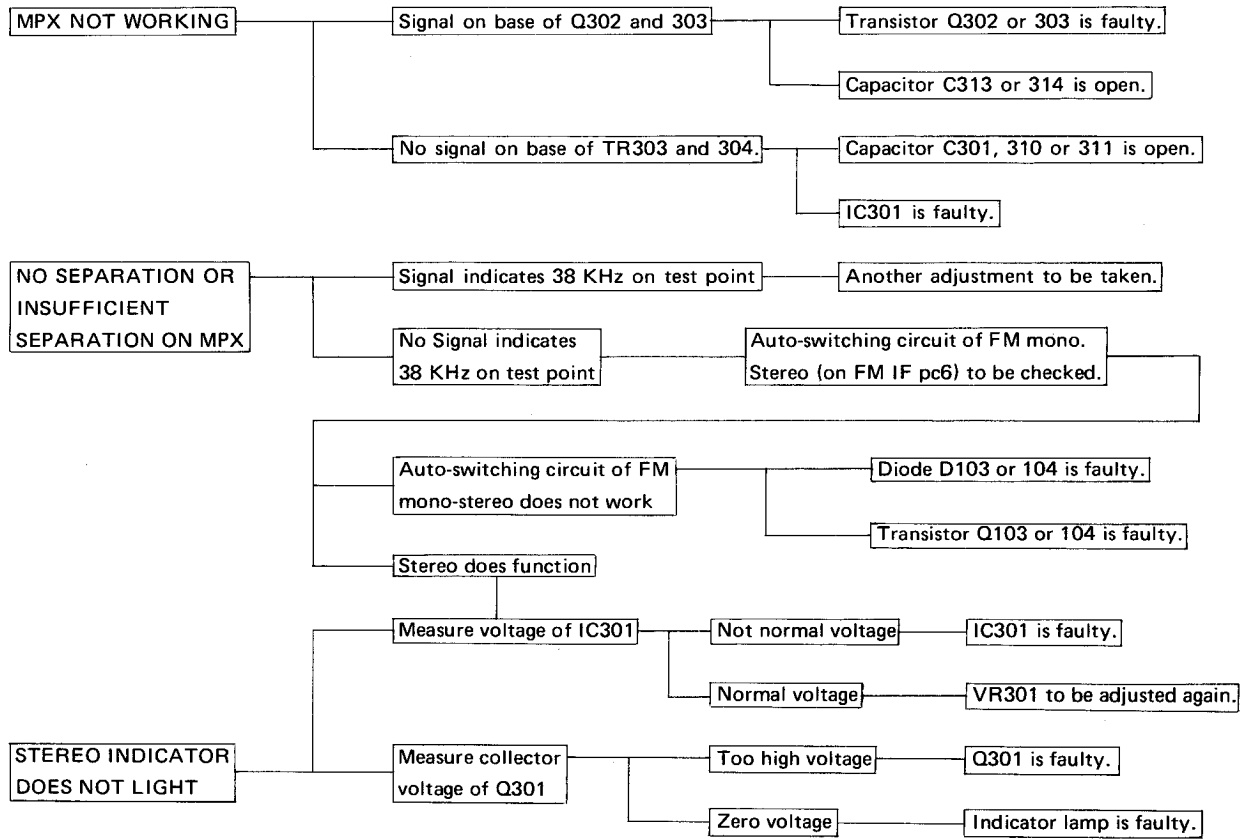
MPX NOT WORKING

Signal on base of Q302 and 303

Transistor Q302 or 303 is faulty.

Capacitor C313 or 314 is open.

No signal on base of TR303 and 304.

Capacitor C301, 310 or 311 is open.

IC301 is faulty.

NO SEPARATION OR INSUFFICIENT SEPARATION ON MPX

Signal indicates 38 KHz on test point

Another adjustment to be taken.

No Signal indicates 38 KHz on test point

Auto-switching circuit of FM mono. Stereo (on FM IF pc6) to be checked.

Auto-switching circuit of FM mono-stereo does not work

Diode D103 or 104 is faulty.

Transistor Q103 or 104 is faulty.

Stereo does function

Measure voltage of IC301

Not normal voltage

IC301 is faulty.

Normal voltage

VR301 to be adjusted again.

STEREO INDICATOR DOES NOT LIGHT

Measure collector voltage of Q301

Too high voltage

Q301 is faulty.

Zero voltage

Indicator lamp is faulty.